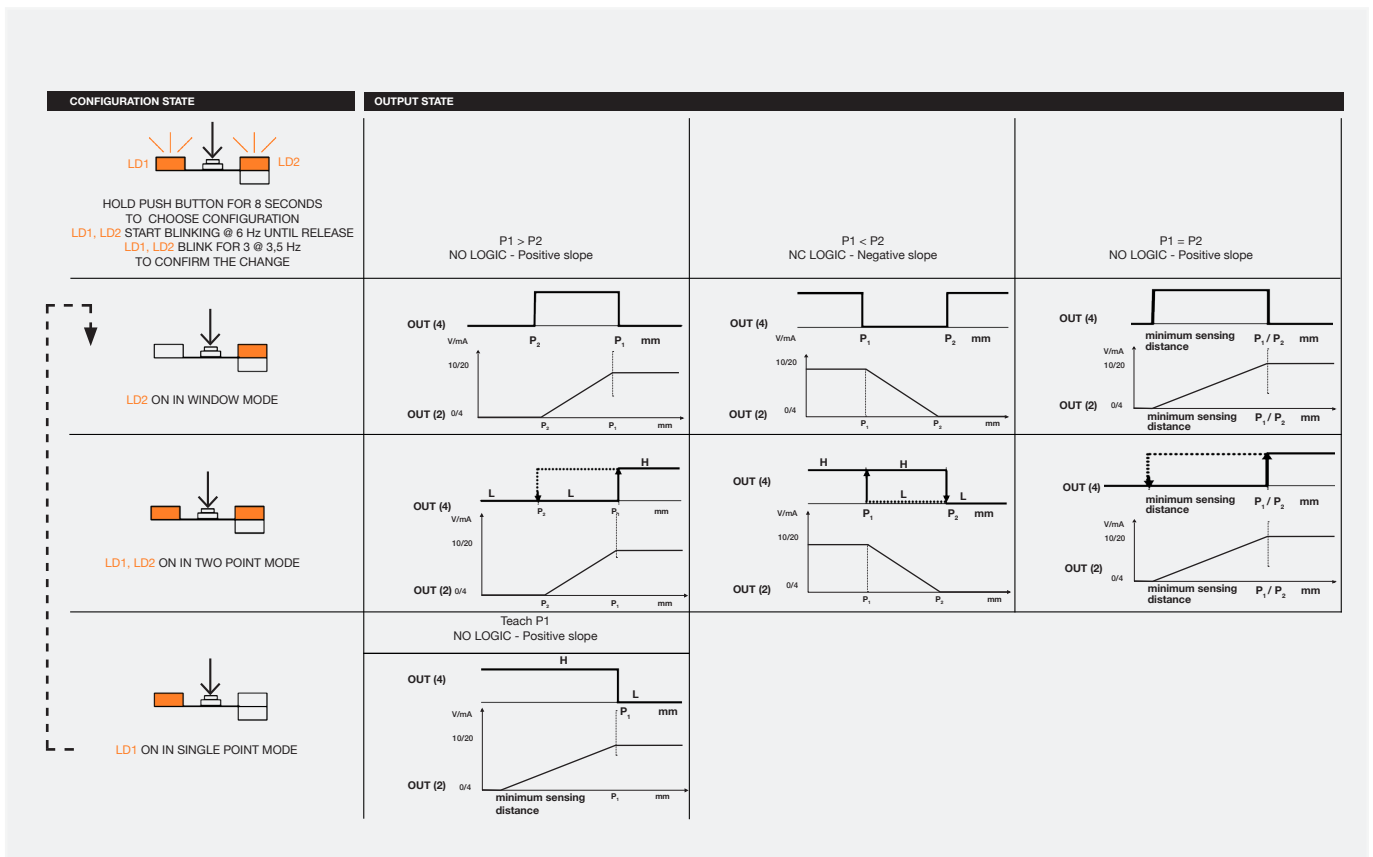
CONFIGURATION STATE

OUTPUT STATE

LD1 LD2

HOLD PUSH BUTTON FOR 8 SECONDS TO CHOOSE CONFIGURATION LD1, LD2 START BLINKING @ 6 Hz UNTIL RELEASE LD1, LD2 BLINK FOR 3 @ 3,5 Hz TO CONFIRM THE CHANGE

P1 > P2
NO LOGIC - Positive slope

P1 < P2
NC LOGIC - Negative slope

P1 = P2
NO LOGIC - Positive slope

LD2 ON IN WINDOW MODE

OUT (4) $P_2$ $P_1$ mm
V/mA
10/20
OUT (2) 0/4 $P_2$ $P_1$ mm

OUT (4) $P_1$ $P_2$ mm
V/mA
10/20
OUT (2) 0/4 $P_1$ $P_2$ mm

OUT (4) minimum sensing distance $P_1$ / $P_2$ mm
V/mA
10/20
OUT (2) 0/4 minimum sensing distance $P_1$ / $P_2$ mm

LD1, LD2 ON IN TWO POINT MODE

L L H
OUT (4) $P_2$ $P_1$ mm
V/mA
10/20
OUT (2) 0/4 $P_2$ $P_1$ mm

H H L L
OUT (4) $P_1$ $P_2$ mm
V/mA
10/20
OUT (2) 0/4 $P_1$ $P_2$ mm

OUT (4) minimum sensing distance $P_1$ / $P_2$ mm
V/mA
10/20
OUT (2) 0/4 minimum sensing distance $P_1$ / $P_2$ mm

Teach P1
NO LOGIC - Positive slope

LD1 ON IN SINGLE POINT MODE

H L
OUT (4) $P_1$ mm
V/mA
10/20
OUT (2) 0/4 minimum sensing distance $P_1$ mm